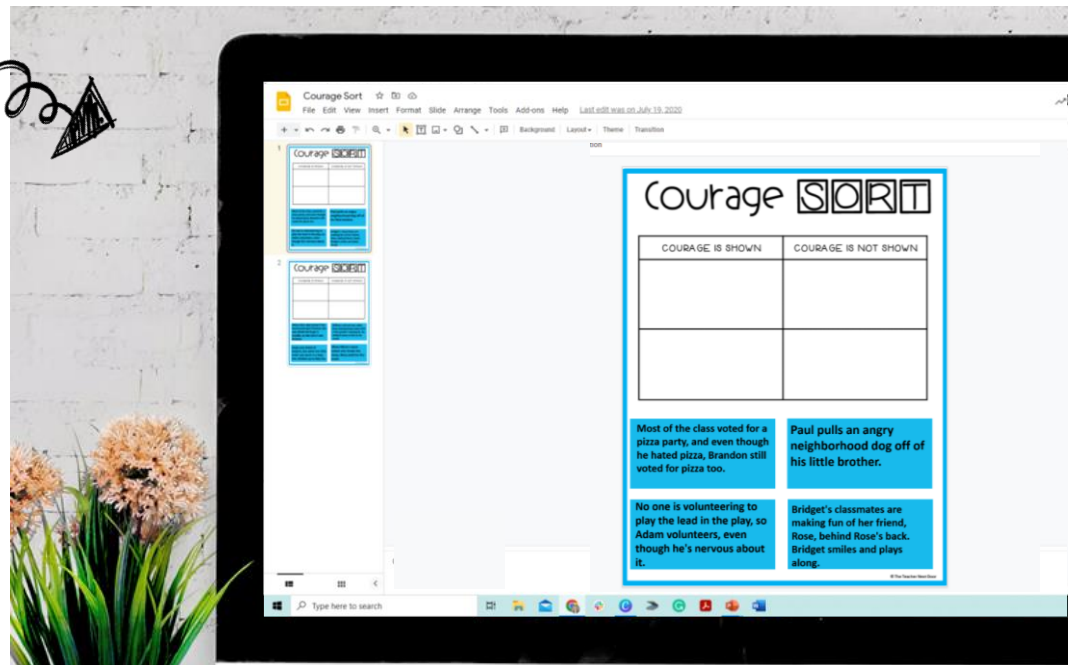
Courage Sort
File Edit View Insert Format Slide Arrange Tools Add-ons Help Last edit was on July 19, 2020

Background Layout Theme Transition

1
2

Courage SORT

| COURAGE IS SHOWN | COURAGE IS NOT SHOWN |
|---|---|
| | |
| | |

Most of the class voted for a pizza party, and even though he hated pizza, Brandon still voted for pizza too.

Paul pulls an angry neighborhood dog off of his little brother.

No one is volunteering to play the lead in the play, so Adam volunteers, even though he's nervous about it.

Bridget's classmates are making fun of her friend, Rose, behind Rose's back. Bridget smiles and plays along.

© The Teacher Next Door

Type here to search